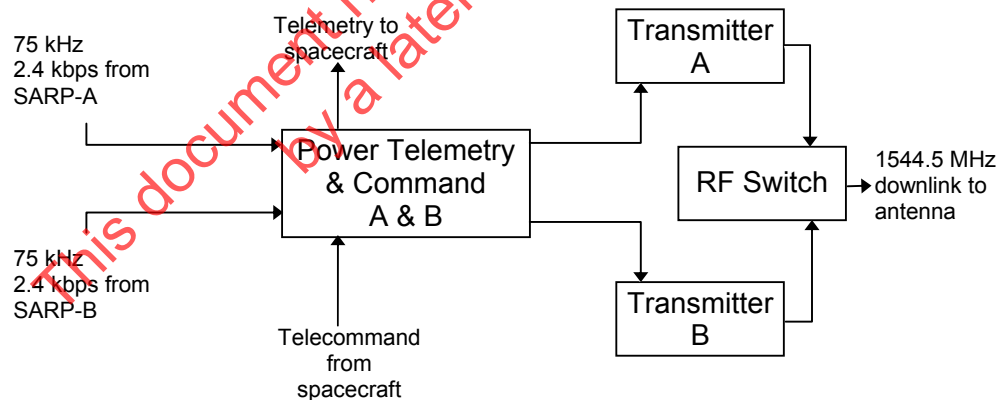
Telemetry to spacecraft

75 kHz
2.4 kbps from SARP-A

Transmitter A

Power Telemetry & Command A & B

RF Switch

1544.5 MHz downlink to antenna

75 kHz
2.4 kbps from SARP-B

Transmitter B

Telecommand from spacecraft

This document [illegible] by a late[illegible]